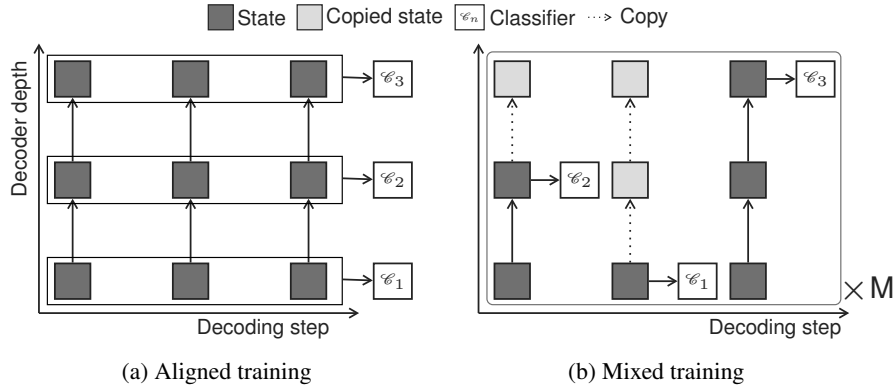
State Copied state $\mathscr{C}_n$ Classifier Copy

Decoder depth

$\mathscr{C}_3$

$\mathscr{C}_2$

$\mathscr{C}_1$

Decoding step

(a) Aligned training

$\mathscr{C}_3$

$\mathscr{C}_2$

$\mathscr{C}_1$

$\times$ M

Decoding step

(b) Mixed training